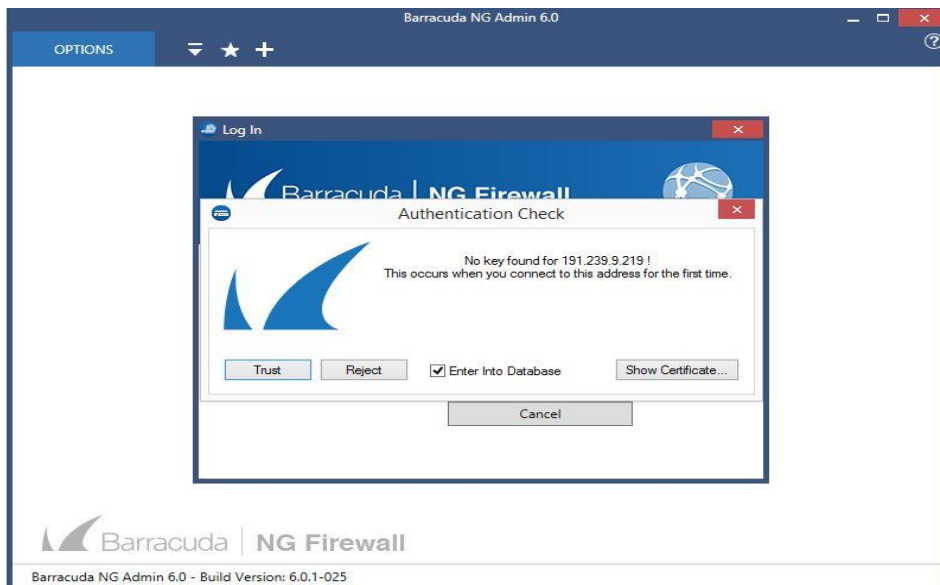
Barracuda NG Admin 6.0

OPTIONS

Log In

Barracuda | NG Firewall

Authentication Check

No key found for 191.239.9.219 !
This occurs when you connect to this address for the first time.

Trust

Reject

Enter Into Database

Show Certificate...

Cancel

Barracuda | NG Firewall

Barracuda NG Admin 6.0 - Build Version: 6.0.1-025